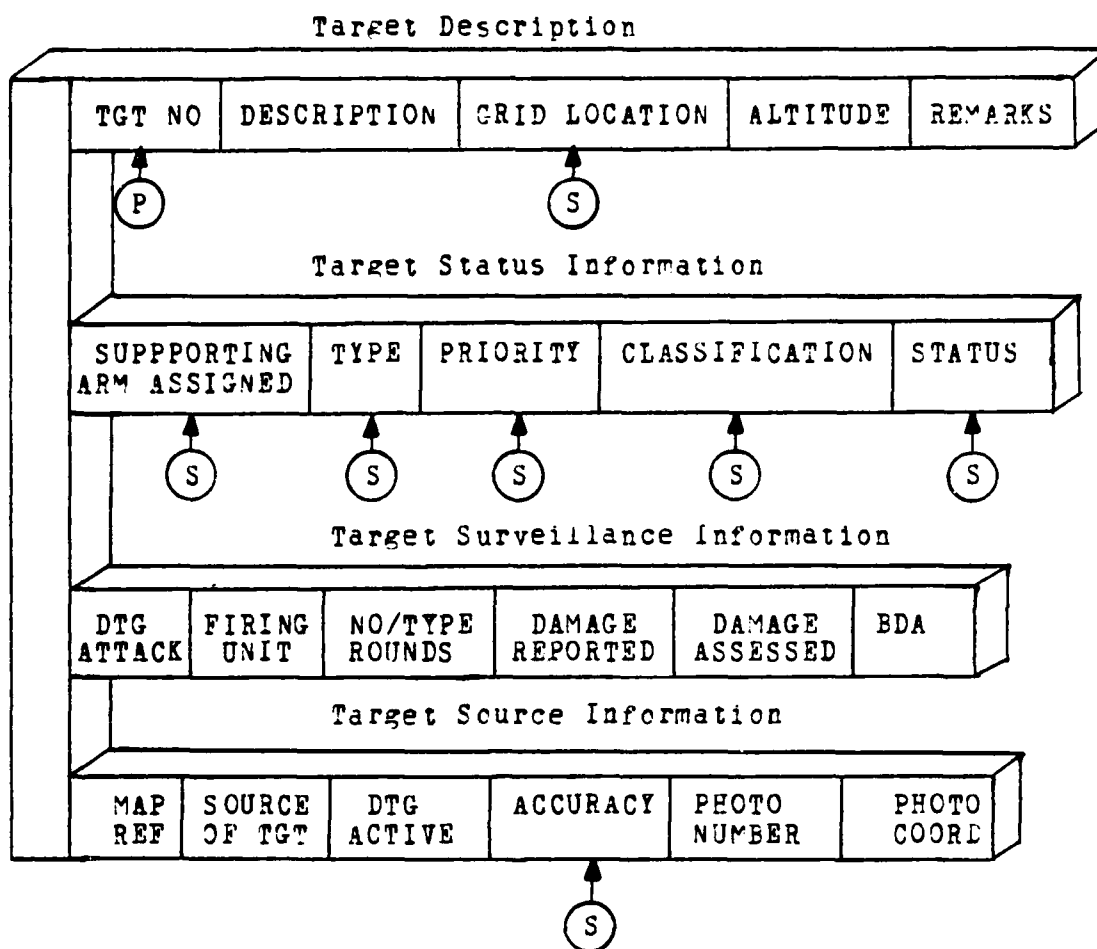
Target Description

| TGT NO | DESCRIPTION | GRID LOCATION | ALTITUDE | REMARKS |
|---|---|---|---|---|

P S

Target Status Information

| SUPPPORTING ARM ASSIGNED | TYPE | PRIORITY | CLASSIFICATION | STATUS |
|---|---|---|---|---|

S S S S S

Target Surveillance Information

| DTG ATTACK | FIRING UNIT | NO/TYPE ROUNDS | DAMAGE REPORTED | DAMAGE ASSESSED | BDA |
|---|---|---|---|---|---|

Target Source Information

| MAP REF | SOURCE OF TGT | DTG ACTIVE | ACCURACY | PHOTO NUMBER | PHOTO COORD |
|---|---|---|---|---|---|

S